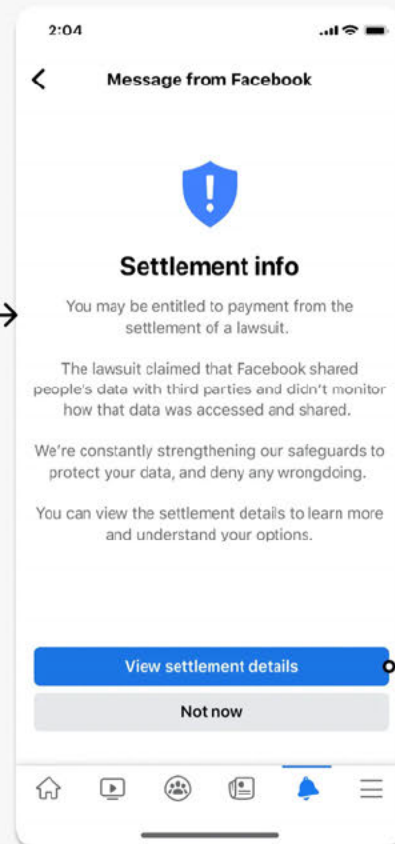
2:04

Message from Facebook

Settlement info

You may be entitled to payment from the settlement of a lawsuit.

The lawsuit claimed that Facebook shared people's data with third parties and didn't monitor how that data was accessed and shared.

We're constantly strengthening our safeguards to protect your data, and deny any wrongdoing.

You can view the settlement details to learn more and understand your options.

View settlement details

Not now